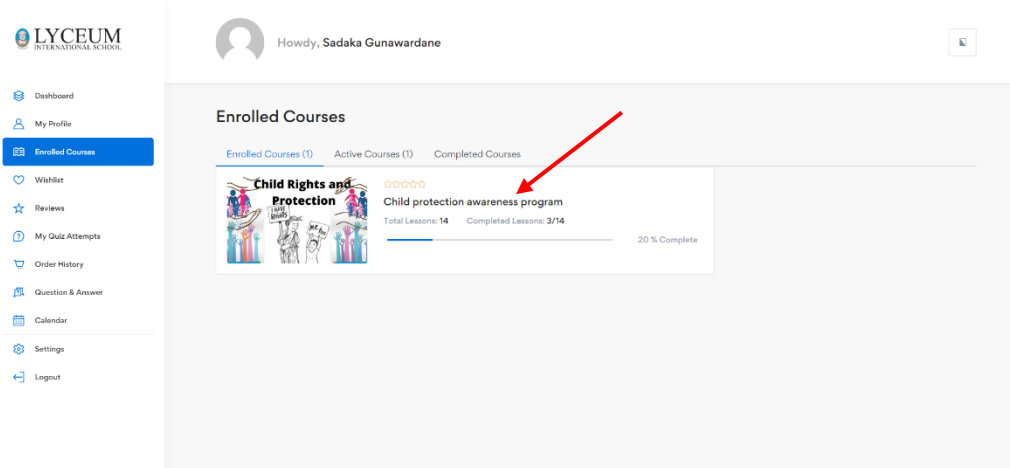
LYCEUM
INTERNATIONAL SCHOOL

Howdy, Sadaka Gunawardane

Dashboard
My Profile
Enrolled Courses
Wishlist
Reviews
My Quiz Attempts
Order History
Question & Answer
Calendar
Settings
Logout

Enrolled Courses

Enrolled Courses (1)
Active Courses (1)
Completed Courses

Child Rights and Protection

I HAVE RIGHTS

ME TOO

Child protection awareness program

Total Lessons: 14 Completed Lessons: 3/14

20 % Complete